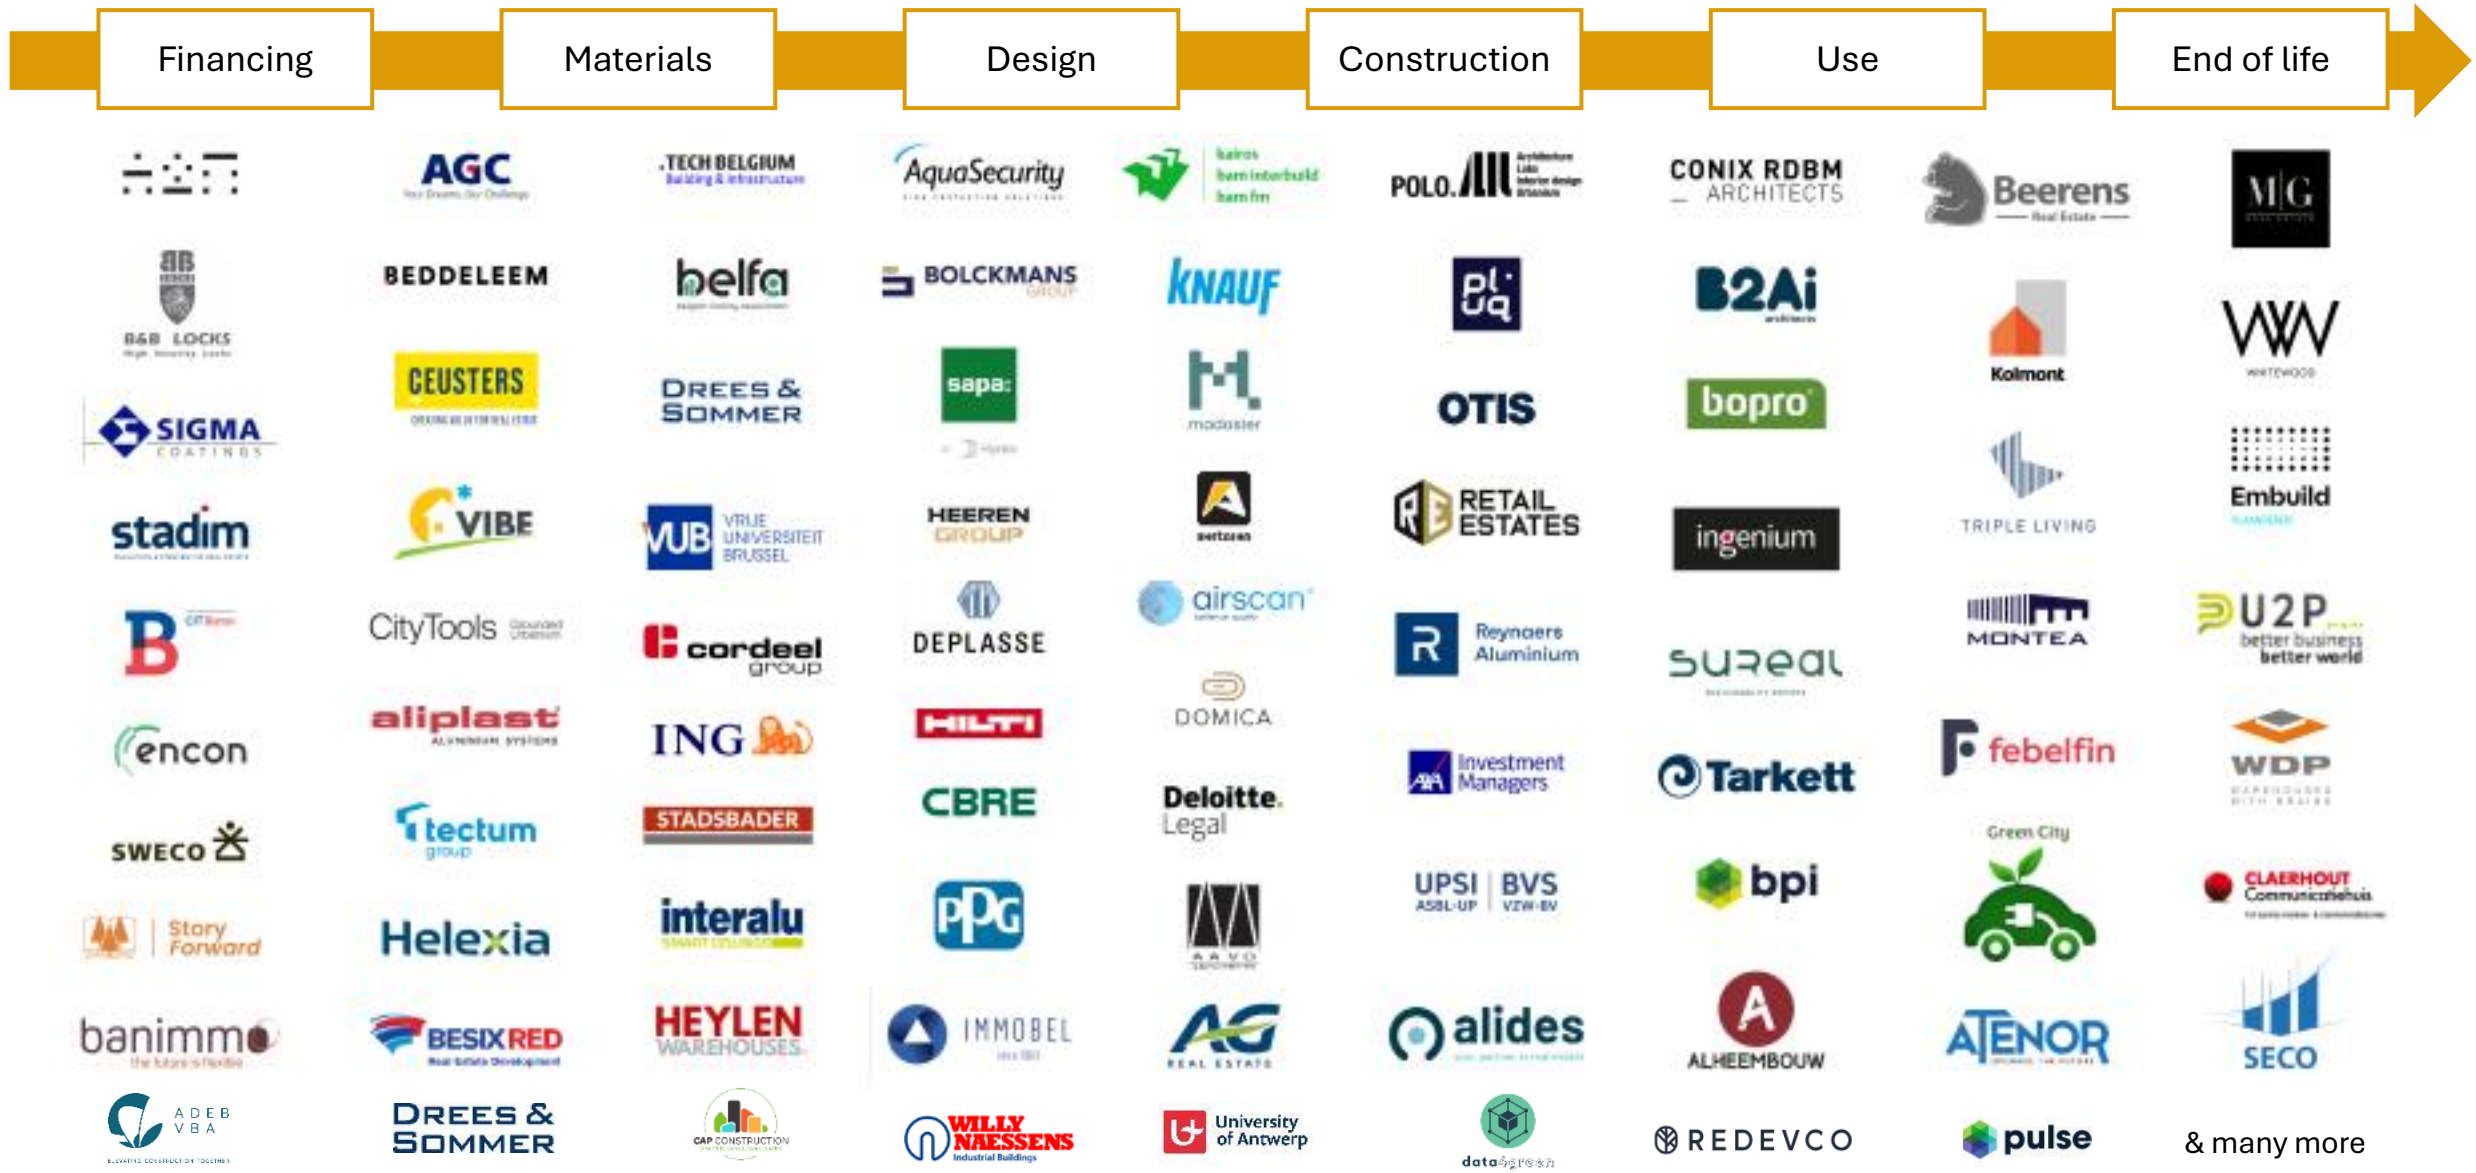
Financing Materials Design Construction Use End of life

AGC
TECH BELGIUM
AquaSecurity
kairos
POLO.
CONIX RDBM ARCHITECTS
Beerens
MG

B&B LOCKS
BEDDELEEM
belfa
BOLCKMANS
KNAUF
B2Ai
Kolmont
WW

SIGMA COATINGS
CEUSTERS
DREES & SOMMER
sapa:
modoster
OTIS
bopro
TRIPLE LIVING
Embuild

stadim
VIBE
VUB VRIJE UNIVERSITEIT BRUSSEL
HEEREN GROUP
RETAIL ESTATES
ingenium

B
CityTools
cordeel group
DEPLASSE
airscan
Reynaers Aluminium
sureal
MONTEA
U2P better business better world

encon
aliplast
ING
HILTI
DOMICA
Tarkett
febelfin
WDP

SWECO
tectum
STADSBADER
CBRE
Deloitte. Legal
Investment Managers
bpi
Green City

Story Forward
Helexia
interalu
PPG
UPSI ASBL-UP BVS VZW-BV
CLAERHOUT

banimmo
BESIX RED
HEYLEN WAREHOUSES
IMMOBEL
AG REAL ESTATE
alides
ALHEEMBOUW
ATENOR
SECO

ADEB VBA
DREES & SOMMER
CAP CONSTRUCTION
WILLY NAESSENS
University of Antwerp
data
REDEVCO
pulse
& many more